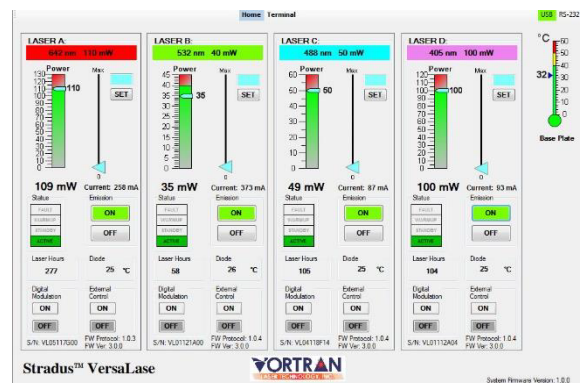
Home Terminal

USB RS-232

LASER A:
642 nm 110 mW
Power
130
120
110
100
90
80
70
60
50
40
30
20
10
0
110
Max
SET
0
109 mW Current: 256 mA
Status
FAULT
WARMUP
STANDBY
ACTIVE
Emission
ON
OFF
Laser Hours
277
Diode
25 °C
Digital Modulation
ON
OFF
External Control
ON
OFF
S/N: VL05117G00 FW Protocol: 1.0.3 FW Ver: 3.0.0

LASER B:
532 nm 40 mW
Power
45
40
35
30
25
20
15
10
5
0
35
Max
SET
0
35 mW Current: 373 mA
Status
FAULT
WARMUP
STANDBY
ACTIVE
Emission
ON
OFF
Laser Hours
58
Diode
26 °C
Digital Modulation
ON
OFF
External Control
ON
OFF
S/N: VL01121A00 FW Protocol: 1.0.4 FW Ver: 3.0.0

LASER C:
488 nm 50 mW
Power
60
50
40
30
20
10
0
50
Max
SET
0
49 mW Current: 87 mA
Status
FAULT
WARMUP
STANDBY
ACTIVE
Emission
ON
OFF
Laser Hours
105
Diode
25 °C
Digital Modulation
ON
OFF
External Control
ON
OFF
S/N: VL04118F14 FW Protocol: 1.0.4 FW Ver: 3.0.0

LASER D:
405 nm 100 mW
Power
120
110
100
90
80
70
60
50
40
30
20
10
0
100
Max
SET
0
100 mW Current: 93 mA
Status
FAULT
WARMUP
STANDBY
ACTIVE
Emission
ON
OFF
Laser Hours
104
Diode
25 °C
Digital Modulation
ON
OFF
External Control
ON
OFF
S/N: VL01112A04 FW Protocol: 1.0.4 FW Ver: 3.0.0

°C
60
50
40
30
20
10
0
32
Base Plate

Stradus™ VersaLase

VORTRAN

System Firmware Version: 1.0.0